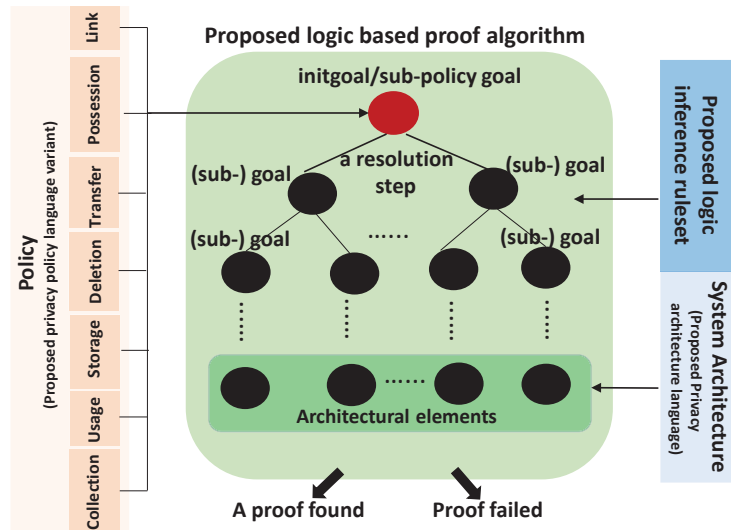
Policy
(Proposed privacy policy language variant)

Link
Possession
Transfer
Deletion
Storage
Usage
Collection

Proposed logic based proof algorithm

initgoal/sub-policy goal

(sub-) goal
a resolution step
(sub-) goal
(sub-) goal
......
(sub-) goal
......
Architectural elements

A proof found
Proof failed

Proposed logic inference ruleset

System Architecture
(Proposed Privacy architecture language)